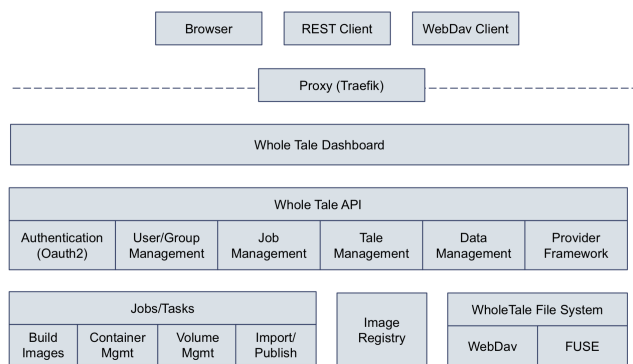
Browser

REST Client

WebDav Client

Proxy (Traefik)

Whole Tale Dashboard

Whole Tale API

| Authentication (Oauth2) | User/Group Management | Job Management | Tale Management | Data Management | Provider Framework |
|---|---|---|---|---|---|

Jobs/Tasks

| Build Images | Container Mgmt | Volume Mgmt | Import/ Publish |
|---|---|---|---|

Image Registry

WholeTale File System

| WebDav | FUSE |
|---|---|